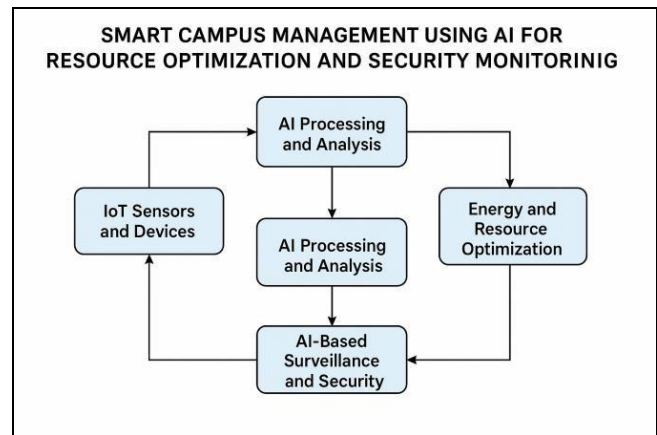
SMART CAMPUS MANAGEMENT USING AI FOR RESOURCE OPTIMIZATION AND SECURITY MONITORINIG

AI Processing and Analysis

IoT Sensors and Devices

AI Processing and Analysis

Energy and Resource Optimization

AI-Based Surveillance and Security